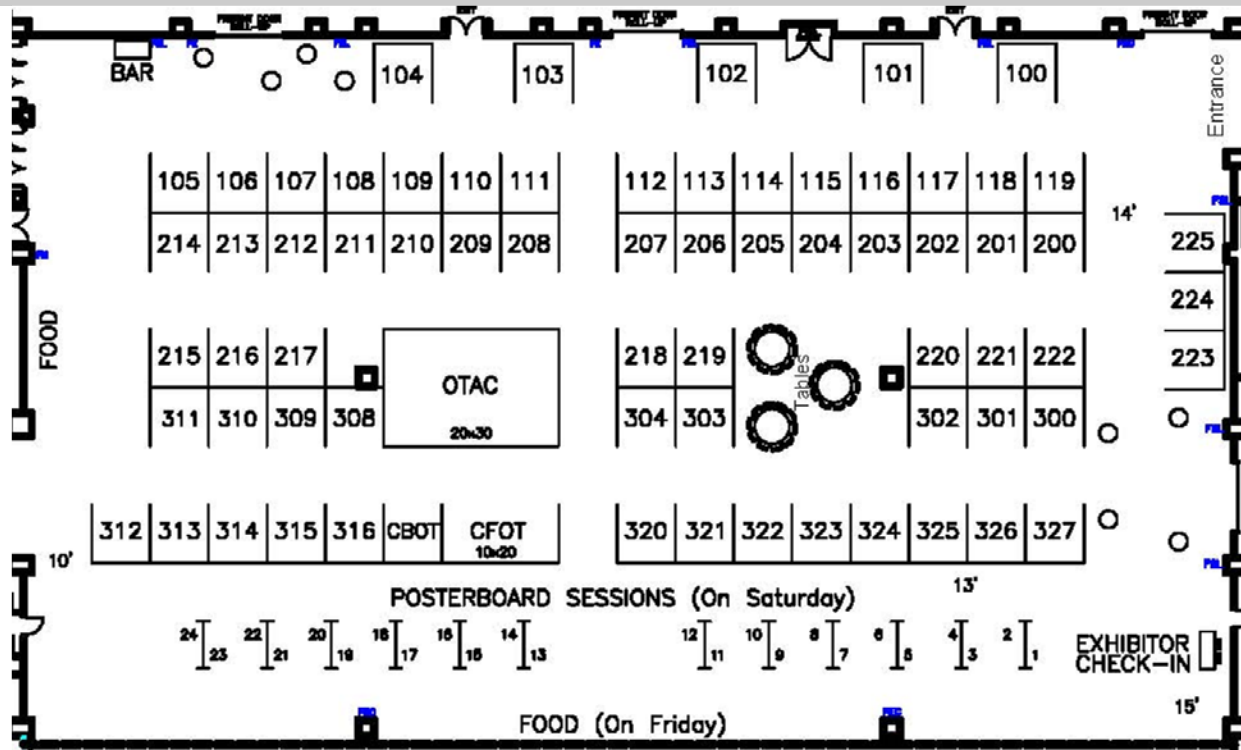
BAR

104 103 102 101 100

Entrance

105 106 107 108 109 110 111
214 213 212 211 210 209 208

112 113 114 115 116 117 118 119
207 206 205 204 203 202 201 200

14'

225
224
223

FOOD

215 216 217
311 310 309 308

OTAC
20x30

218 219
304 303

Tables

220 221 222
302 301 300

312 313 314 315 316 CBOT CFOT
10x20

320 321 322 323 324 325 326 327

10'

13'

POSTERBOARD SESSIONS (On Saturday)

24 23 22 21 20 19 18 17 16 15 14 13

12 11 10 9 8 7 6 5 4 3 2 1

EXHIBITOR CHECK-IN

15'

FOOD (On Friday)